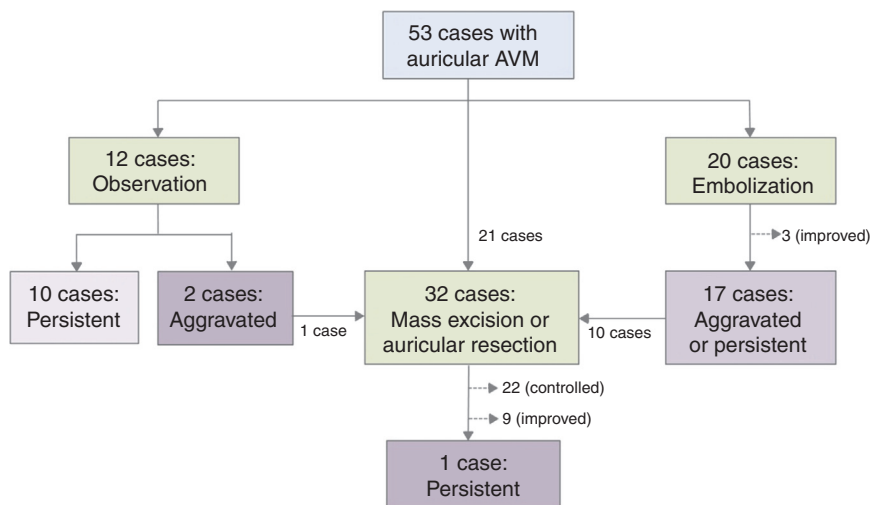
53 cases with auricular AVM

12 cases: Observation

21 cases

20 cases: Embolization

3 (improved)

10 cases: Persistent

2 cases: Aggravated

1 case

32 cases: Mass excision or auricular resection

10 cases

17 cases: Aggravated or persistent

22 (controlled)

9 (improved)

1 case: Persistent